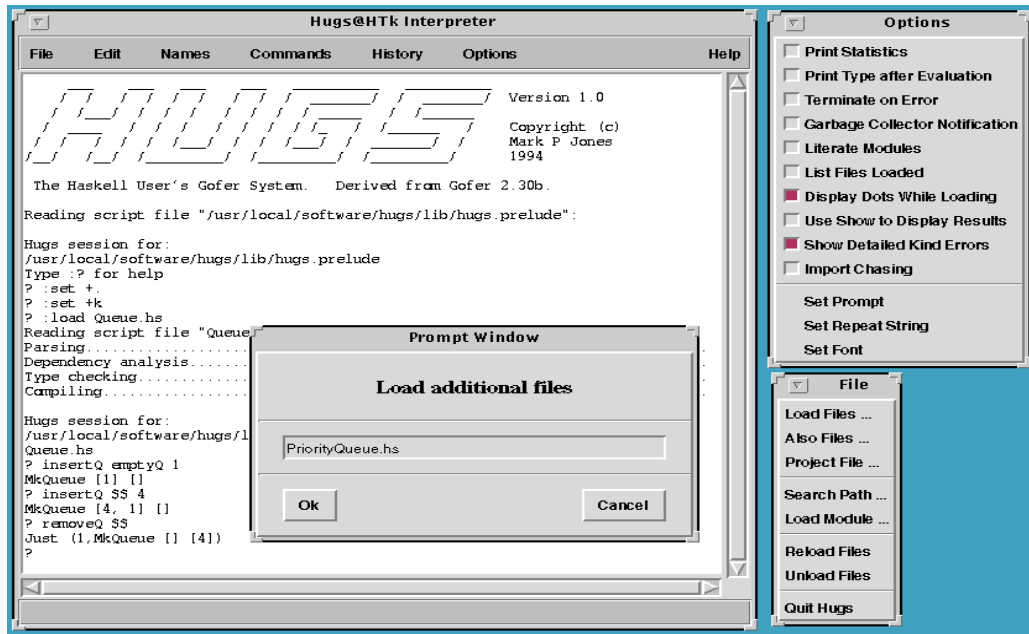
Hugs@HTk Interpreter

File Edit Names Commands History Options Help

Version 1.0

Copyright (c)
Mark P Jones
1994

The Haskell User's Gofer System. Derived from Gofer 2.30b.

Reading script file "/usr/local/software/hugs/lib/hugs.prelude":

Hugs session for:
/usr/local/software/hugs/lib/hugs.prelude
Type :? for help
? :set +.
? :set +k
? :load Queue.hs
Reading script file "Queue
Parsing.........
Dependency analysis.......
Type checking...........
Compiling...........

Hugs session for:
/usr/local/software/hugs/l
Queue.hs
? insertQ emptyQ 1
MkQueue [1] []
? insertQ $$ 4
MkQueue [4, 1] []
? removeQ $$
Just (1,MkQueue [] [4])
?

Prompt Window

Load additional files

PriorityQueue.hs

Ok

Cancel

Options

Print Statistics
Print Type after Evaluation
Terminate on Error
Garbage Collector Notification
Literate Modules
List Files Loaded
Display Dots While Loading
Use Show to Display Results
Show Detailed Kind Errors
Import Chasing

Set Prompt
Set Repeat String
Set Font

File

Load Files ...
Also Files ...
Project File ...
Search Path ...
Load Module ...
Reload Files
Unload Files
Quit Hugs